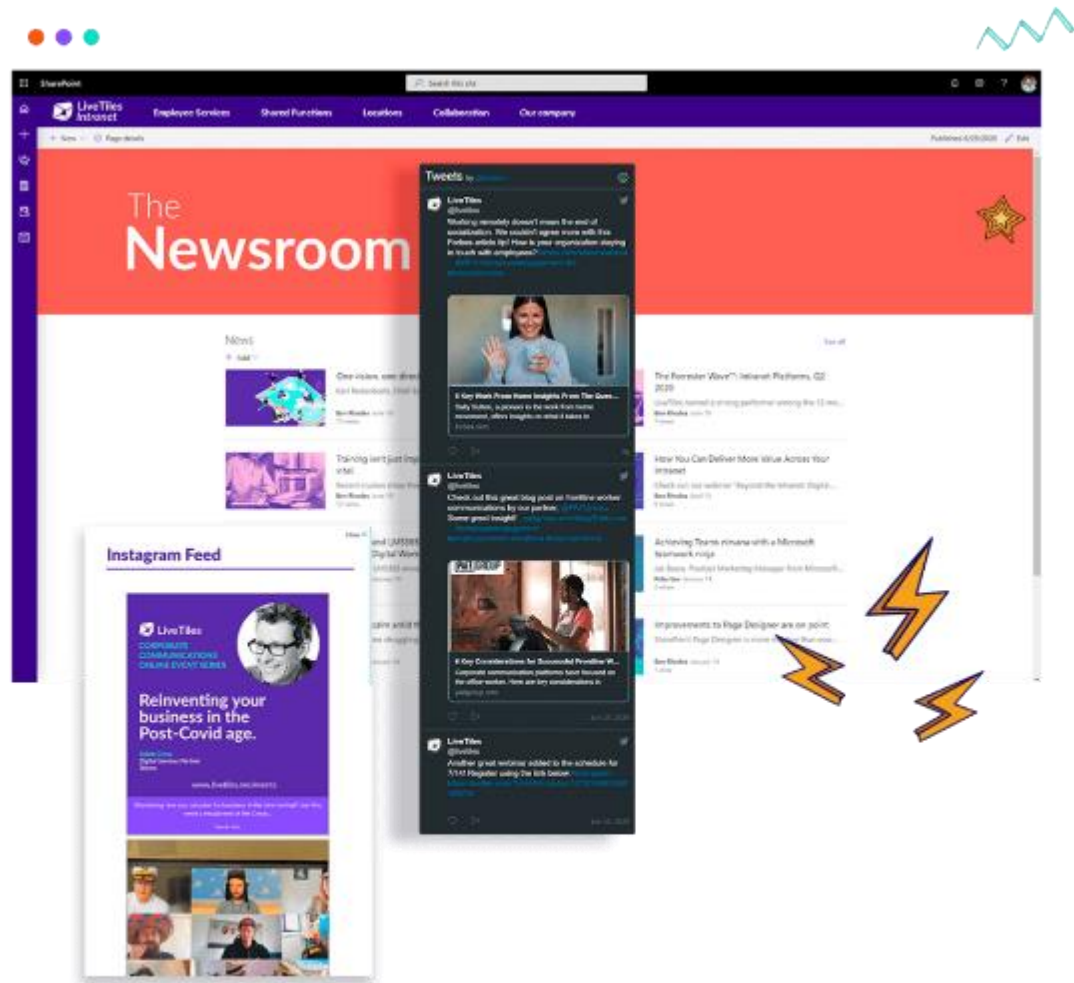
SharePoint

Search this site

LiveTiles Intranet

Employee Services

Shared Functions

Locations

Collaboration

Our company

+ New

Page details

Published 4/20/2020

Edit

The Newsroom

News

+ Add

See all

One vision, one direction

Ben Rhodes

Training isn't just important, it's vital

Ben Rhodes

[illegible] and LMS365 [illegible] Digital Workplace

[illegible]

The Forrester Wave™: Intranet Platforms, Q2 2020

LiveTiles named a strong performer among the 12 most...

Ben Rhodes

How You Can Deliver More Value Across Your Intranet

Check out our webinar "Beyond the Intranet: Digital..."

Ben Rhodes

Achieving Teams nirvana with a Microsoft teamwork ninja

Mike Sax

Improvements to Page Designer are on point

SharePoint's Page Designer is more intuitive than ever...

Ben Rhodes

Tweets by @livetiles

LiveTiles
@livetiles
Working remotely doesn't mean the end of socialization. We couldn't agree more with this Forbes article tip! How is your organization staying in touch with employees?

6 Key Work From Home Insights From The Gues...
Sally Sutton, a pioneer in the work from home movement, offers insights on what it takes to...
forbes.com

LiveTiles
@livetiles
Check out this great blog post on frontline worker communications by our partner, Some great insight!

6 Key Considerations for Successful Frontline W...
Corporate communication platforms have focused on the office worker. Here are key considerations in...
pelgroup.com

LiveTiles
@livetiles
Another great webinar added to the schedule for 7/14! Register using the link below.

Instagram Feed

View

LiveTiles

CORPORATE COMMUNICATIONS ONLINE EVENT SERIES

Reinventing your business in the Post-Covid age.

www.livetiles.nyc/events